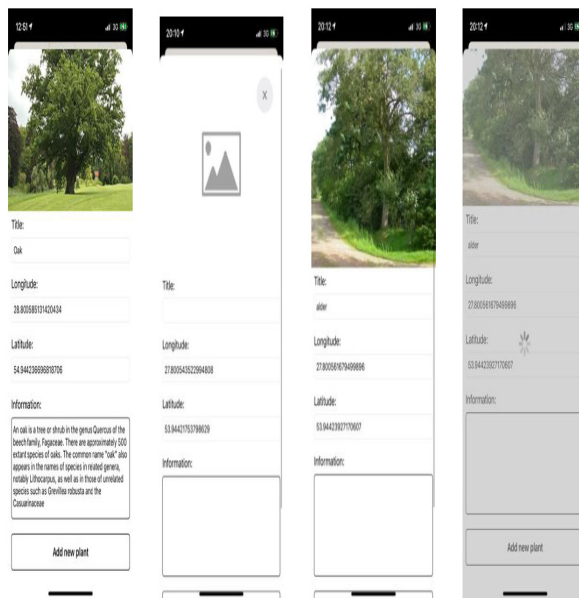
12:51

Title:

Oak

Longitude:

28.800585131420434

Latitude:

54.944236696818706

Information:

An oak is a tree or shrub in the genus Quercus of the beech family, Fagaceae. There are approximately 500 extant species of oaks. The common name "oak" also appears in the names of species in related genera, notably Lithocarpus, as well as in those of unrelated species such as Grevillea robusta and the Casuarinaceae

Add new plant

20:10

×

Title:

Longitude:

27.800543522994808

Latitude:

53.94421753798629

Information:

20:12

Title:

alder

Longitude:

27.80056167949896

Latitude:

53.94423927170607

Information:

20:12

Title:

alder

Longitude:

27.80056167949896

Latitude:

53.94423927170607

Information:

Add new plant